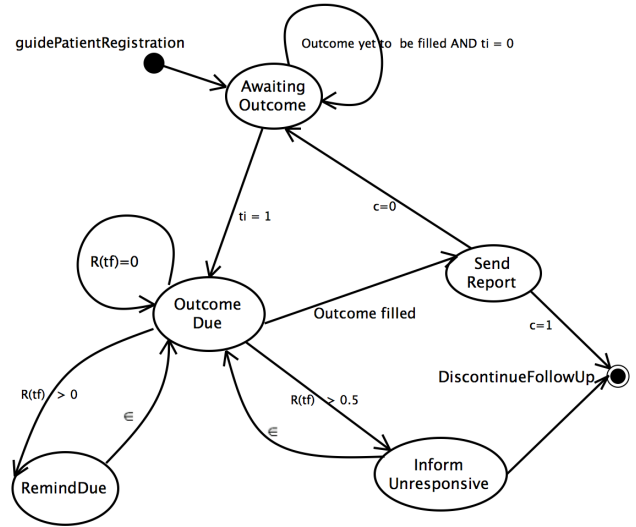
guidePatientRegistration

Outcome yet to be filled AND ti = 0

Awaiting Outcome

ti = 1

c=0

Send Report

R(tf)=0

Outcome Due

Outcome filled

c=1

R(tf) > 0

$\in$

DiscontinueFollowUp

R(tf) > 0.5

$\in$

RemindDue

Inform Unresponsive